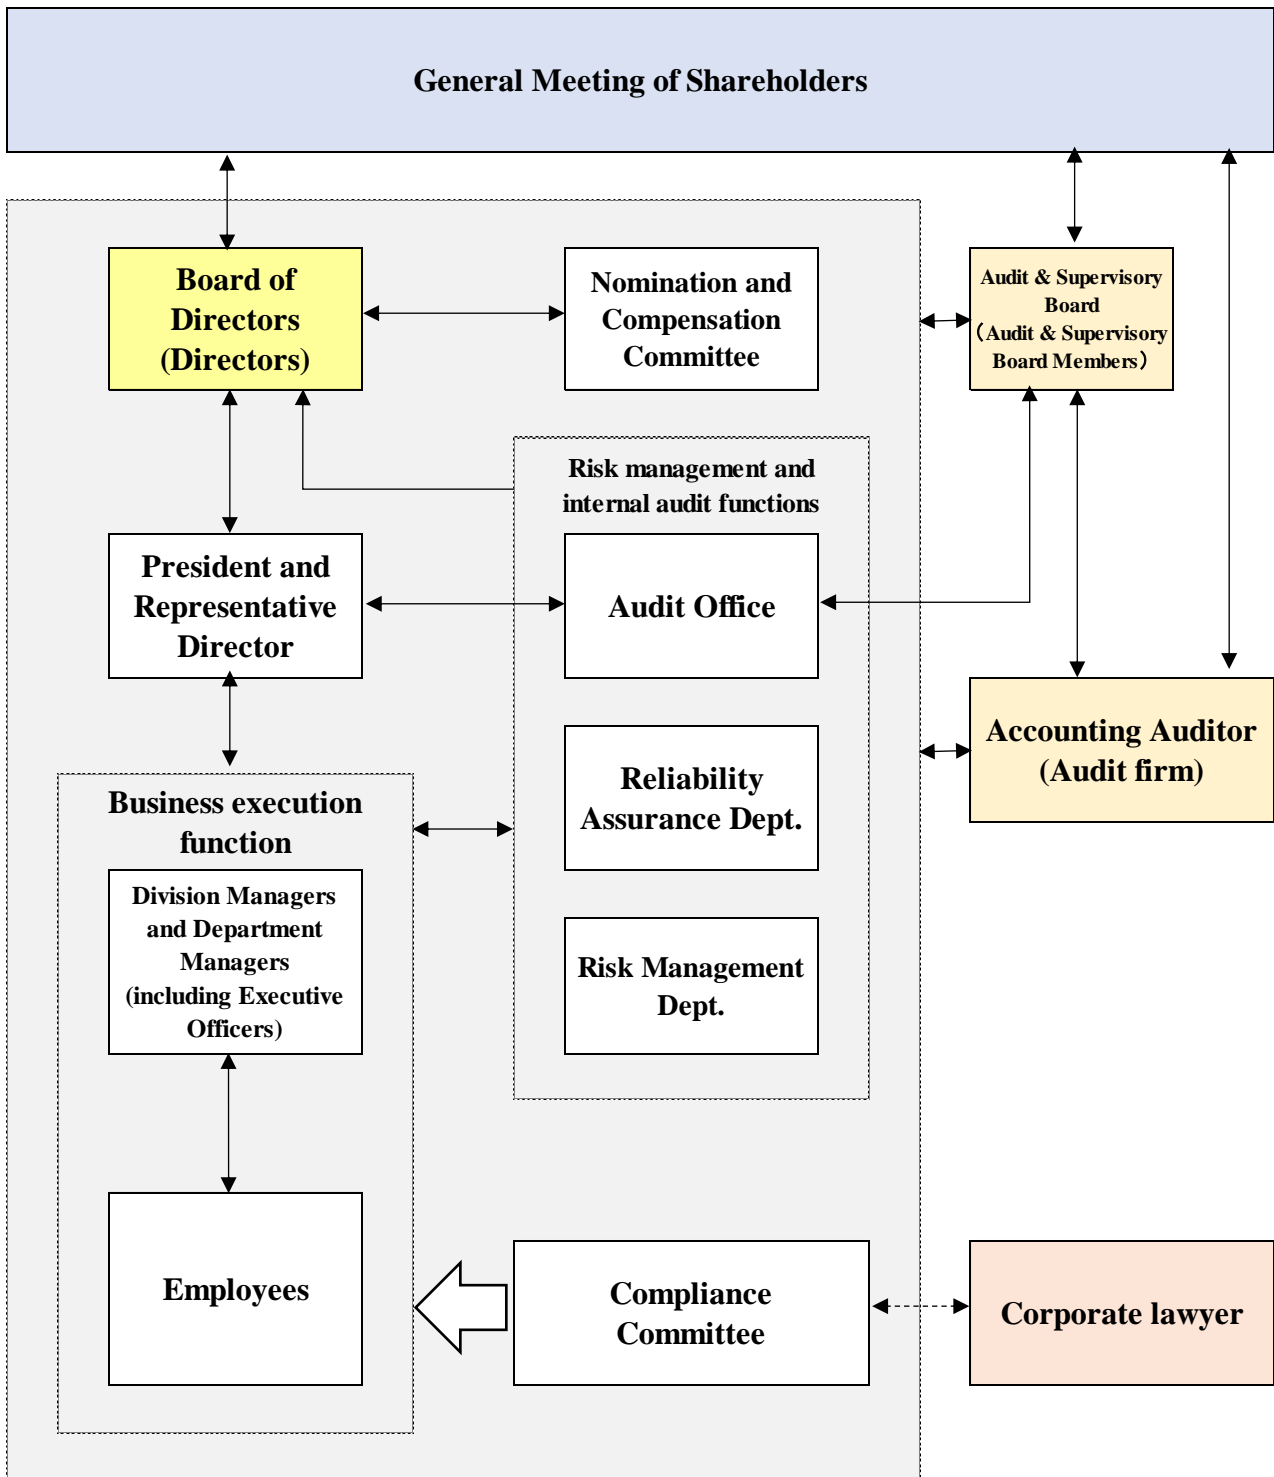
General Meeting of Shareholders

Board of Directors (Directors)

Nomination and Compensation Committee

Audit & Supervisory Board （Audit & Supervisory Board Members）

Risk management and internal audit functions

President and Representative Director

Audit Office

Accounting Auditor (Audit firm)

Reliability Assurance Dept.

Business execution function

Division Managers and Department Managers (including Executive Officers)

Risk Management Dept.

Employees

Compliance Committee

Corporate lawyer